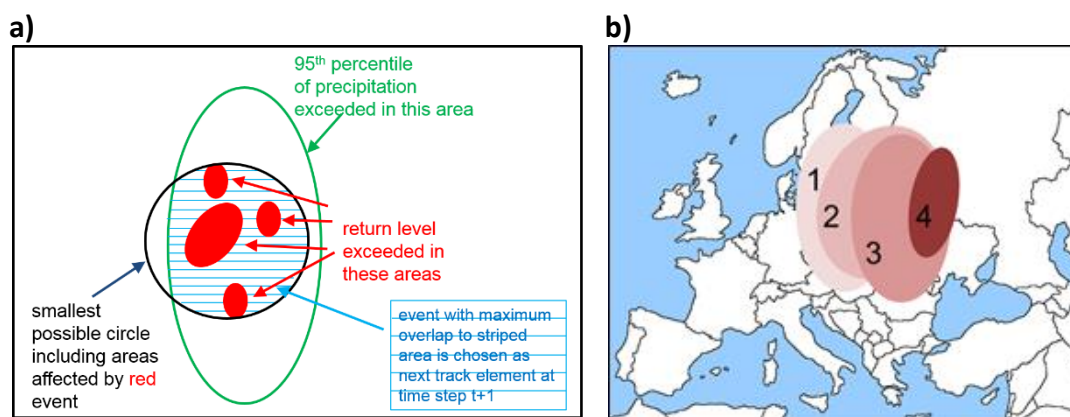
a)

95$^{th}$ percentile of precipitation exceeded in this area

return level exceeded in these areas

smallest possible circle including areas affected by red event

event with maximum overlap to striped area is chosen as next track element at time step t+1

b)

1

2

3

4